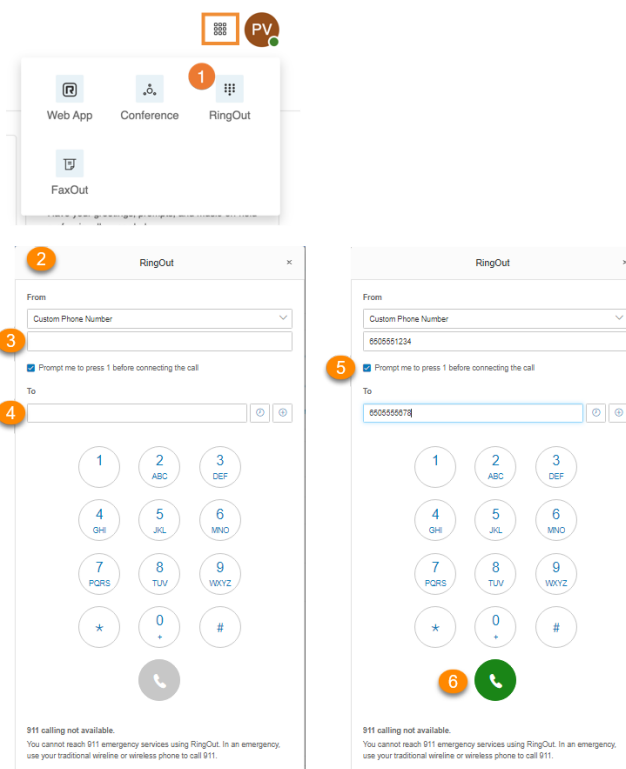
PV

1

Web App

Conference

RingOut

FaxOut

2

RingOut

×

From

Custom Phone Number

3

Prompt me to press 1 before connecting the call

To

4

1

2
ABC

3
DEF

4
GHI

5
JKL

6
MNO

7
PQRS

8
TUV

9
WXYZ

*

0
+

#

911 calling not available.

You cannot reach 911 emergency services using RingOut. In an emergency, use your traditional wireline or wireless phone to call 911.

RingOut

From

Custom Phone Number

6505551234

5

Prompt me to press 1 before connecting the call

To

6505555678

1

2
ABC

3
DEF

4
GHI

5
JKL

6
MNO

7
PQRS

8
TUV

9
WXYZ

*

0
+

#

6

911 calling not available.

You cannot reach 911 emergency services using RingOut. In an emergency, use your traditional wireline or wireless phone to call 911.